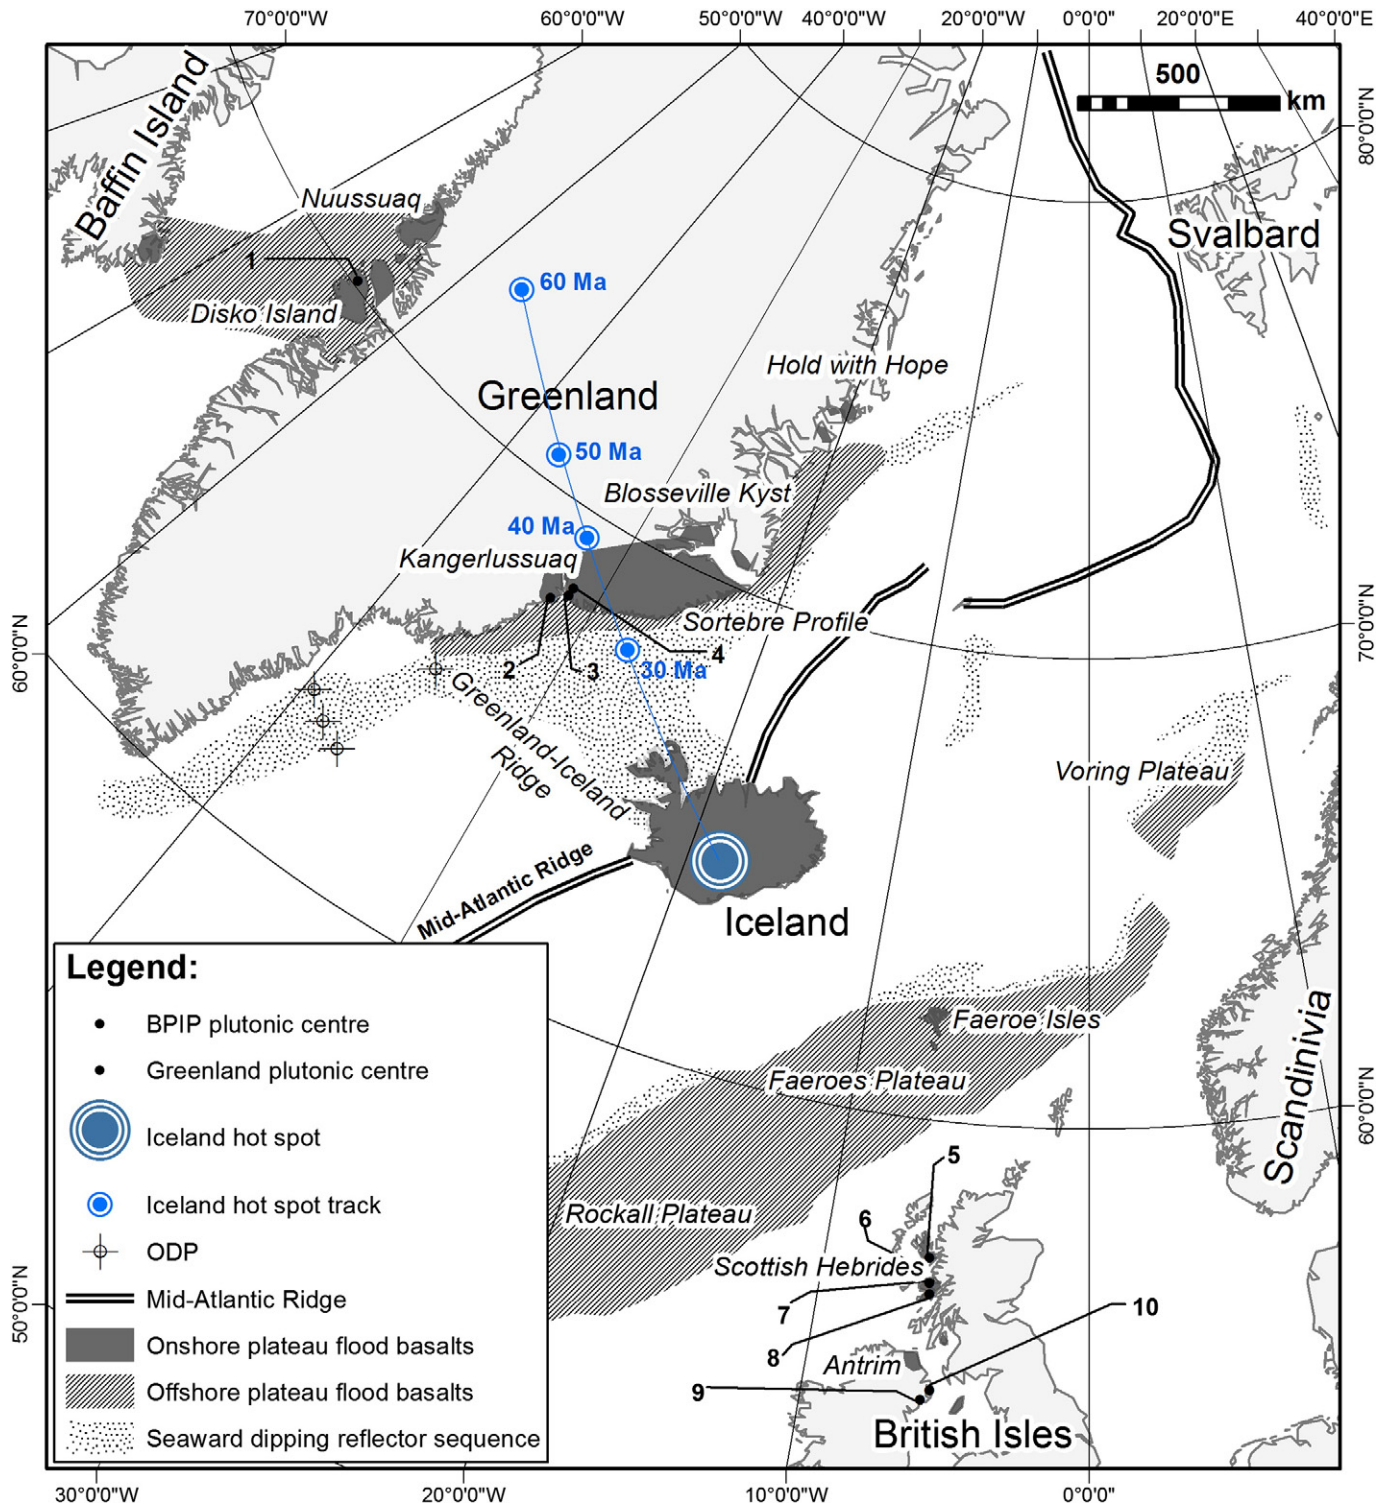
70°0'0"W 60°0'0"W 50°0'0"W 40°0'0"W 20°0'0"W 0°0'0" 20°0'0"E 40°0'0"E

500 km

80°0'0"N

Baffin Island

Nuussuaq

Svalbard

1

Disko Island

60 Ma

Hold with Hope

Greenland

50 Ma

Blosseville Kyst

40 Ma

Kangerlussuaq

Sortebre Profile

2 3 4

30 Ma

70°0'0"N

60°0'0"N

Greenland-Iceland Ridge

Voring Plateau

Mid-Atlantic Ridge

Iceland

Legend:

BPIP plutonic centre

Greenland plutonic centre

Iceland hot spot

Iceland hot spot track

ODP

Mid-Atlantic Ridge

Onshore plateau flood basalts

Offshore plateau flood basalts

Seaward dipping reflector sequence

Faeroe Isles

Faeroes Plateau

Scandinivia

60°0'0"N

5

6

Rockall Plateau

Scottish Hebrides

7

10

8

Antrim

9

British Isles

50°0'0"N

30°0'0"W 20°0'0"W 10°0'0"W 0°0'0"